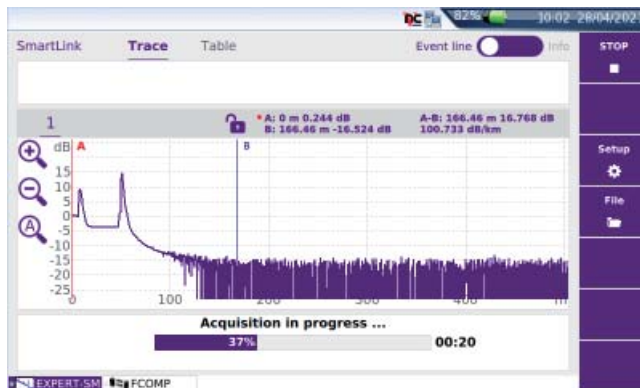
DC 82% 10:02 28/04/202

SmartLink Trace Table Event line Info

STOP

1

• A: 0 m 0.244 dB
B: 166.46 m -16.524 dB

A-B: 166.46 m 16.768 dB
100.733 dB/km

dB A B

15
10
5
0
-5
-10
-15
-20
-25

0 100 200 300 400 m

Setup

File

Acquisition in progress ...

37%

00:20

EXPERT SM FCOMP